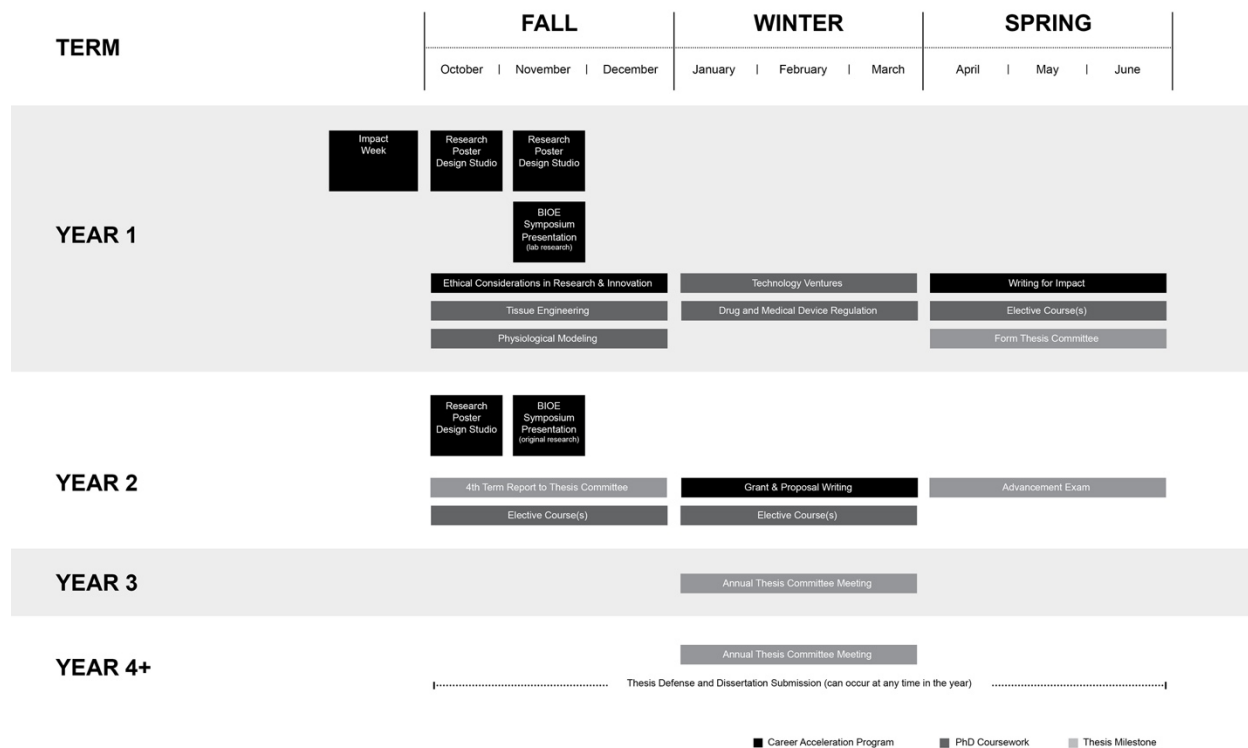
| TERM | FALL | WINTER | SPRING |
|---|---|---|---|
| | October \| November \| December | January \| February \| March | April \| May \| June |

YEAR 1

Impact Week

Research Poster Design Studio

Research Poster Design Studio

BIOE Symposium Presentation (lab research)

Ethical Considerations in Research & Innovation

Technology Ventures

Writing for Impact

Tissue Engineering

Drug and Medical Device Regulation

Elective Course(s)

Physiological Modeling

Form Thesis Committee

YEAR 2

Research Poster Design Studio

BIOE Symposium Presentation (original research)

4th Term Report to Thesis Committee

Grant & Proposal Writing

Advancement Exam

Elective Course(s)

Elective Course(s)

YEAR 3

Annual Thesis Committee Meeting

YEAR 4+

Annual Thesis Committee Meeting

Thesis Defense and Dissertation Submission (can occur at any time in the year)

Career Acceleration Program PhD Coursework Thesis Milestone